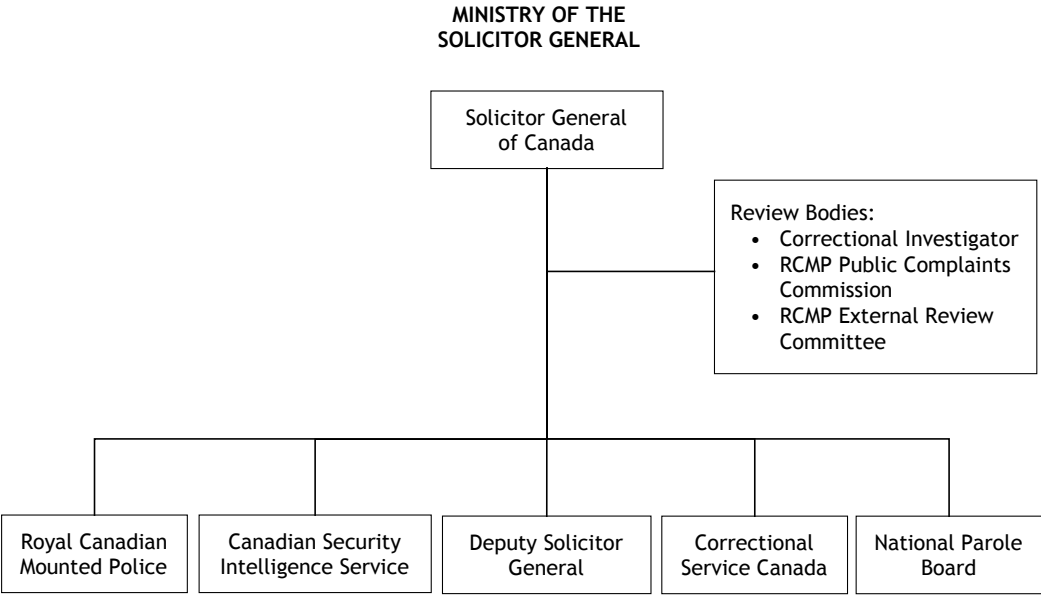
MINISTRY OF THE SOLICITOR GENERAL

Solicitor General of Canada

Review Bodies:
• Correctional Investigator
• RCMP Public Complaints Commission
• RCMP External Review Committee

Royal Canadian Mounted Police

Canadian Security Intelligence Service

Deputy Solicitor General

Correctional Service Canada

National Parole Board